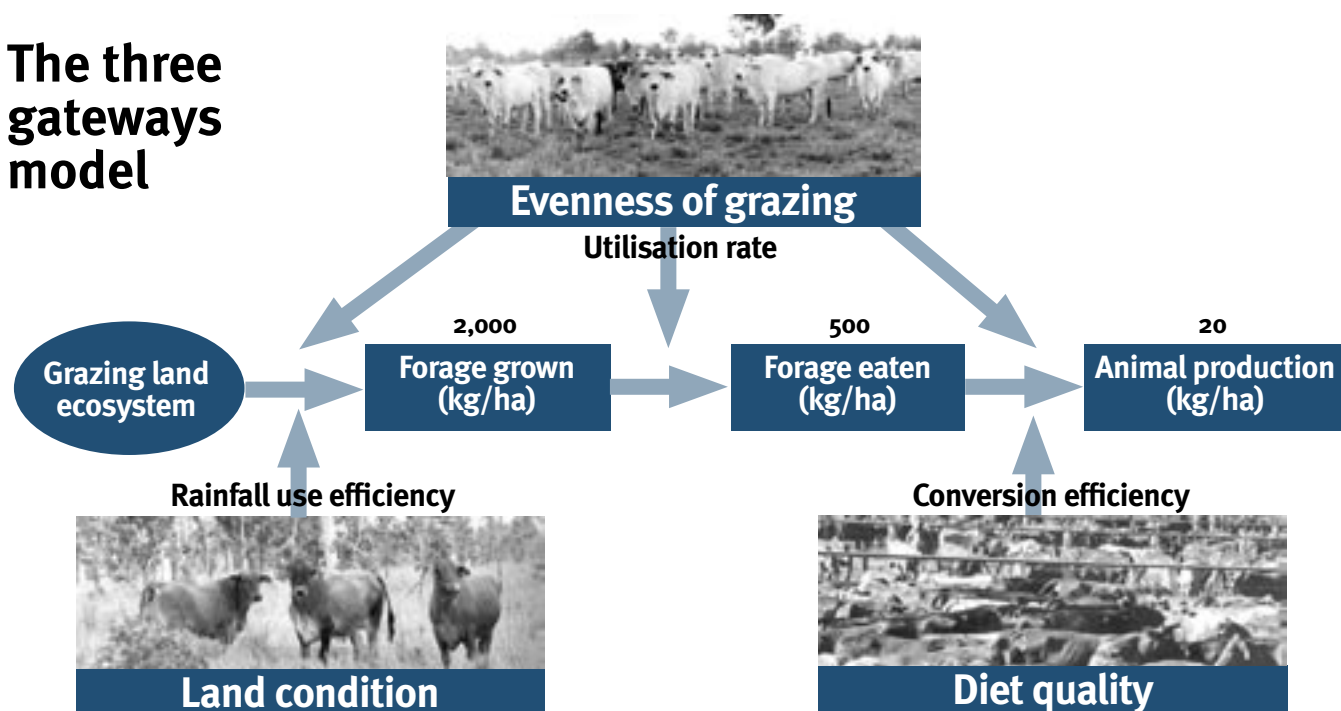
The three gateways model

Evenness of grazing

Utilisation rate

2,000

500

20

Grazing land ecosystem

Forage grown (kg/ha)

Forage eaten (kg/ha)

Animal production (kg/ha)

Rainfall use efficiency

Conversion efficiency

Land condition

Diet quality